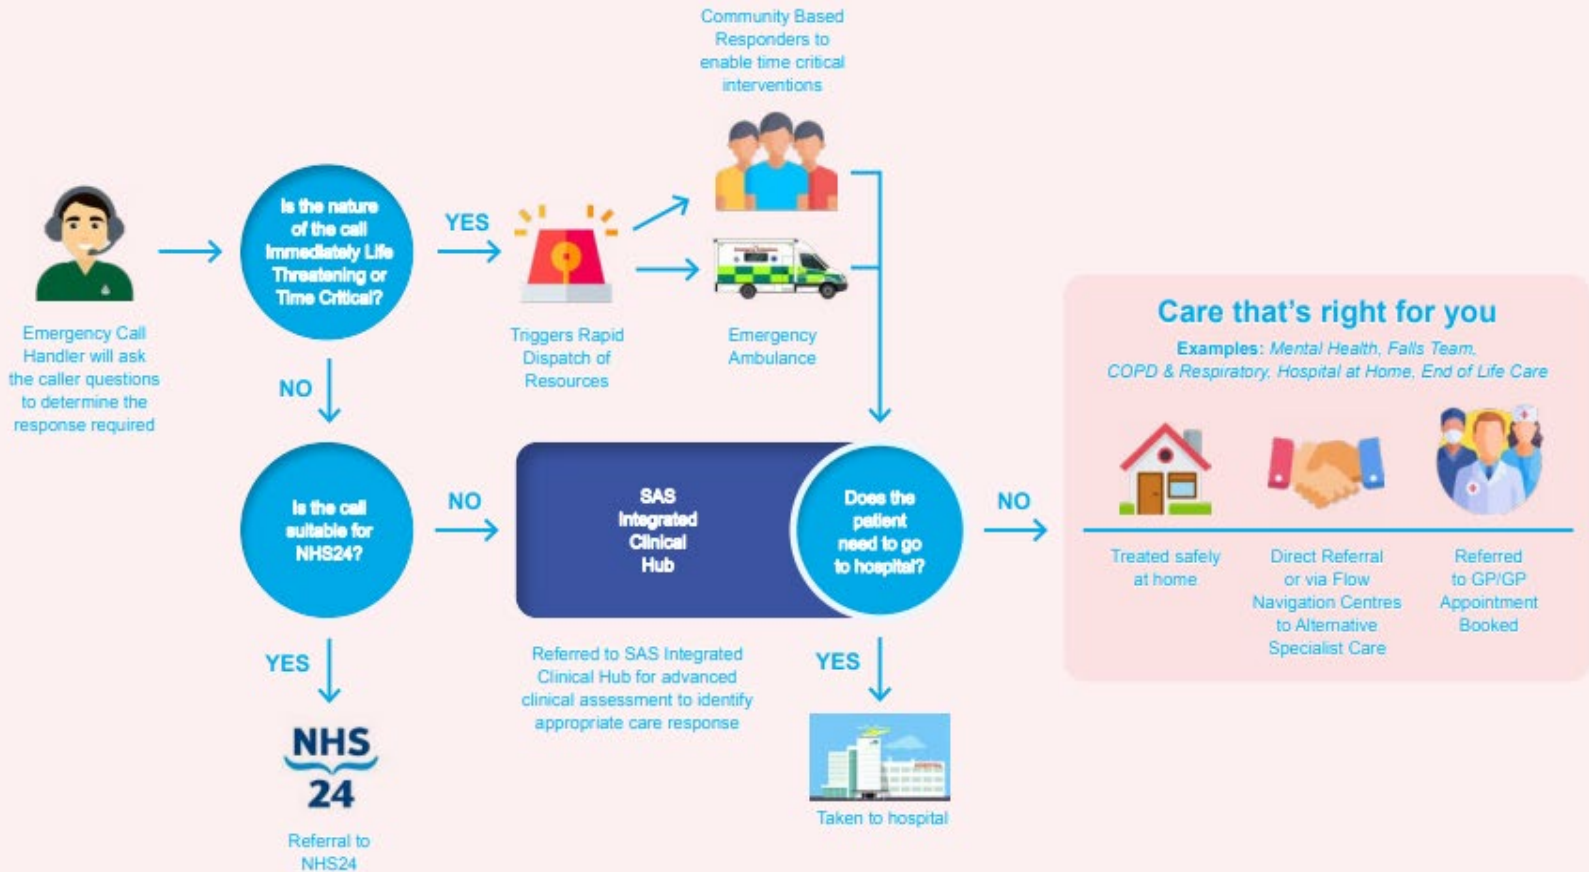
Community Based Responders to enable time critical interventions

Emergency Call Handler will ask the caller questions to determine the response required

Is the nature of the call Immediately Life Threatening or Time Critical?

YES

Triggers Rapid Dispatch of Resources

Emergency Ambulance

NO

Is the call suitable for NHS24?

NO

SAS Integrated Clinical Hub

Does the patient need to go to hospital?

NO

Referred to SAS Integrated Clinical Hub for advanced clinical assessment to identify appropriate care response

YES

NHS 24

Referral to NHS24

YES

Taken to hospital

Care that's right for you

Examples: Mental Health, Falls Team, COPD & Respiratory, Hospital at Home, End of Life Care

Treated safely at home

Direct Referral or via Flow Navigation Centres to Alternative Specialist Care

Referred to GP/GP Appointment Booked